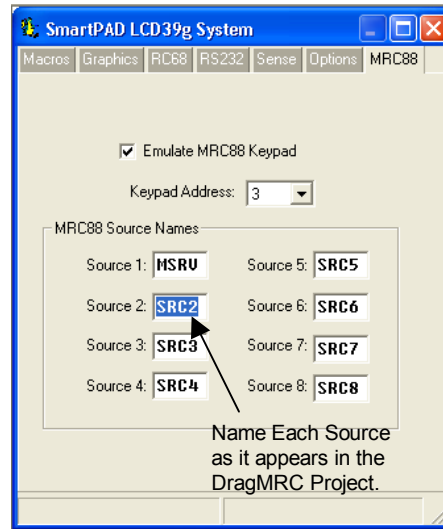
SmartPAD LCD39g System

Macros Graphics RC68 RS232 Sense Options MRC88

Emulate MRC88 Keypad

Keypad Address: 3

MRC88 Source Names

Source 1: MSRV
Source 5: SRC5
Source 2: SRC2
Source 6: SRC6
Source 3: SRC3
Source 7: SRC7
Source 4: SRC4
Source 8: SRC8

Name Each Source as it appears in the DragMRC Project.